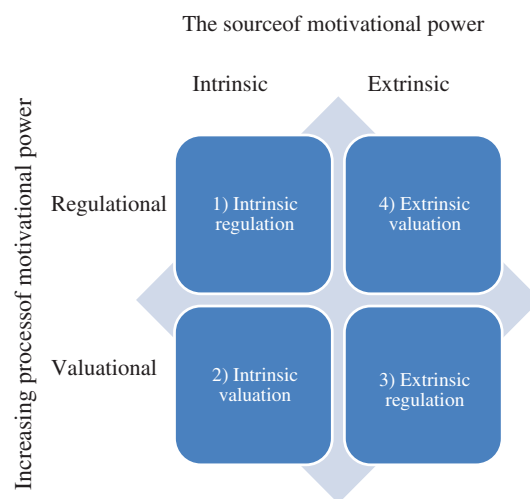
The sourceof motivational power

Intrinsic

Extrinsic

Increasing processof motivational power

Regulational

Valuational

1) Intrinsic regulation

4) Extrinsic valuation

2) Intrinsic valuation

3) Extrinsic regulation